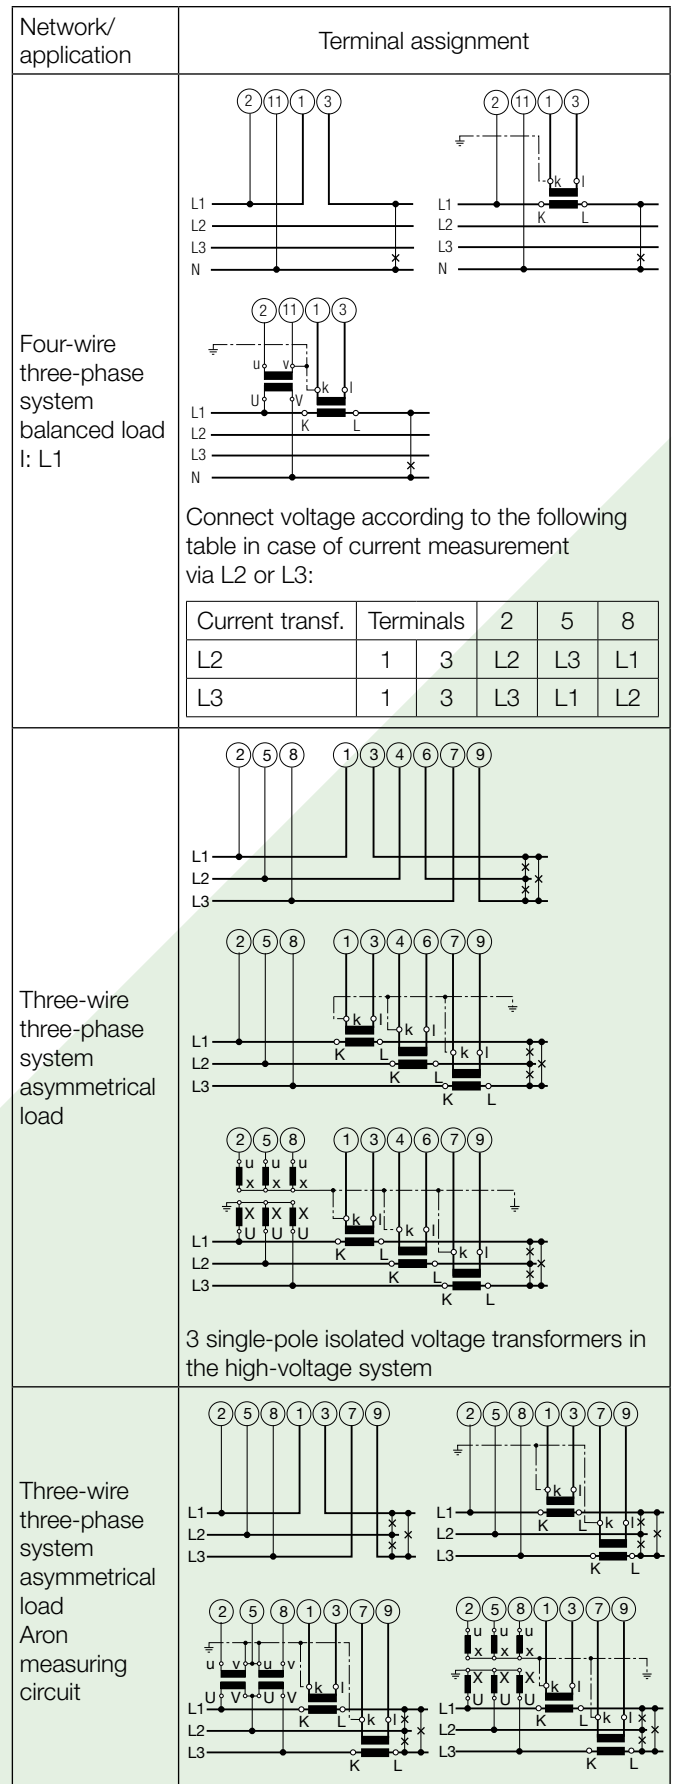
| Network/ application | Terminal assignment |
|---|---|
| Four-wire three-phase system balanced load I: L1 | 2 11 1 3 L1 L2 L3 N; 2 11 1 3 k l K L L1 L2 L3 N; 2 11 1 3 u v U V k l K L L1 L2 L3 N. Connect voltage according to the following table in case of current measurement via L2 or L3: |
| Three-wire three-phase system asymmetrical load | 2 5 8 1 3 4 6 7 9 L1 L2 L3; 2 5 8 1 3 4 6 7 9 k l K L k l K L k l K L L1 L2 L3; 2 5 8 1 3 4 6 7 9 u x u x u x X U X U X U k l K L k l K L k l K L L1 L2 L3. 3 single-pole isolated voltage transformers in the high-voltage system |
| Three-wire three-phase system asymmetrical load Aron measuring circuit | 2 5 8 1 3 7 9 L1 L2 L3; 2 5 8 1 3 7 9 k l K L k l K L L1 L2 L3; 2 5 8 1 3 7 9 u v U V u v U V k l K L k l K L L1 L2 L3; 2 5 8 1 3 7 9 u x u x u x X U X U X U k l K L k l K L L1 L2 L3 |

| Current transf. | Terminals | | 2 | 5 | 8 |
|---|---|---|---|---|---|
| L2 | 1 | 3 | L2 | L3 | L1 |
| L3 | 1 | 3 | L3 | L1 | L2 |